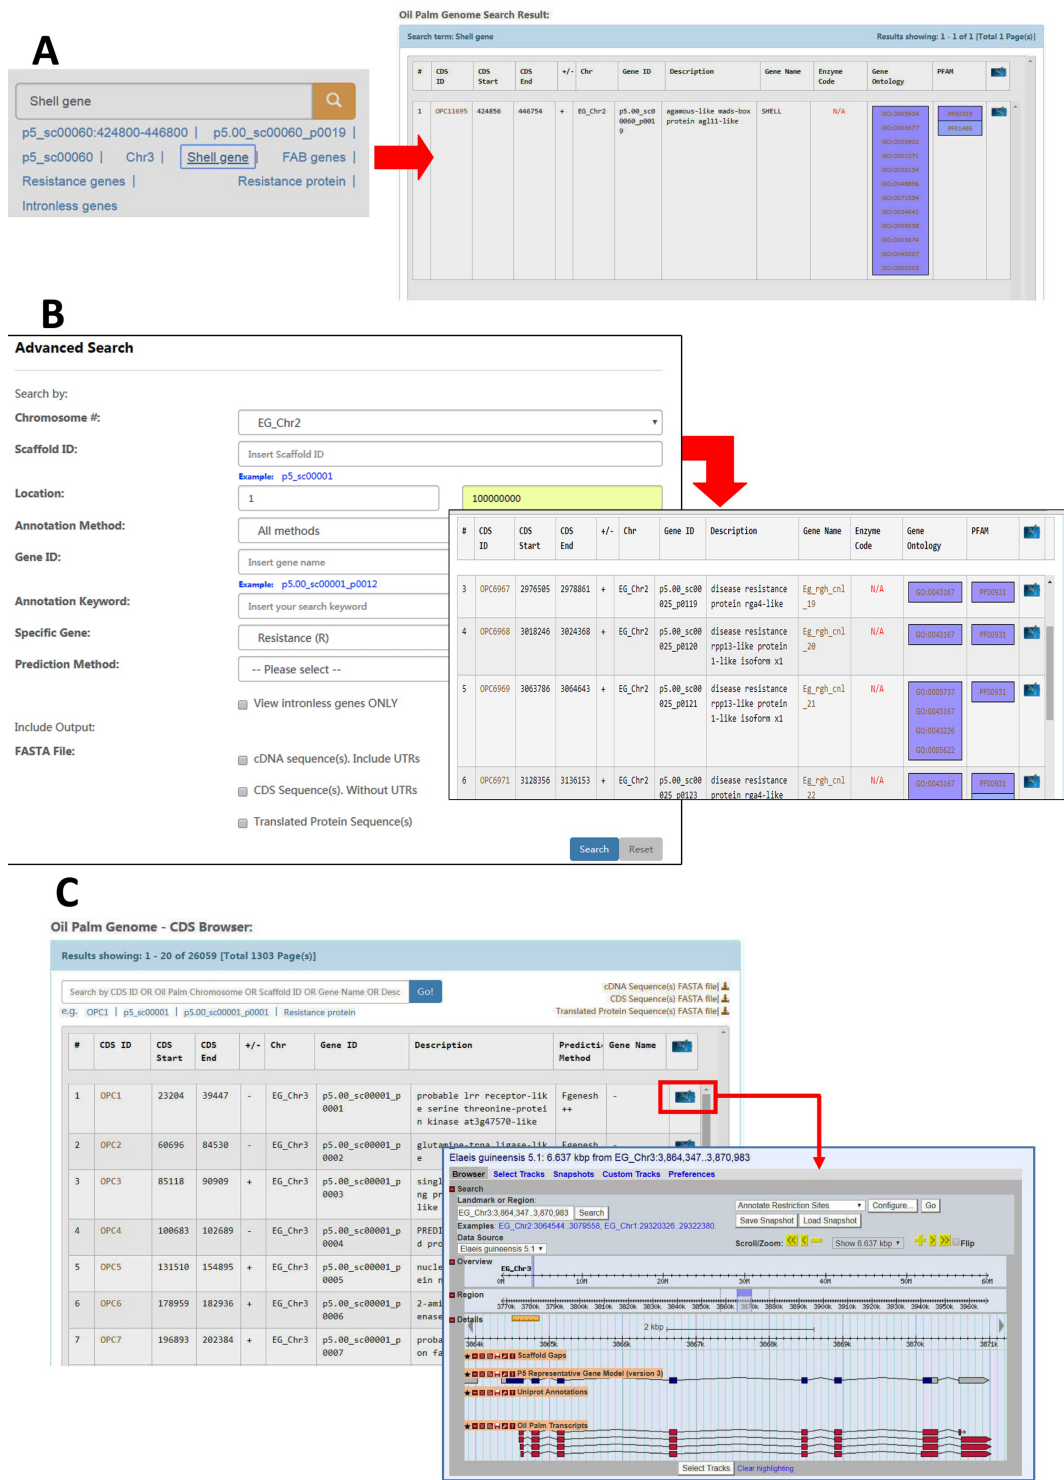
A

Shell gene

p5_sc00060:424800-446800 | p5.00_sc00060_p0019 |
p5_sc00060 | Chr3 | Shell gene | FAB genes |
Resistance genes | Resistance protein |
Intronless genes

Oil Palm Genome Search Result:

Search term: Shell gene
Results showing: 1 - 1 of 1 [Total 1 Page(s)]

| # | CDS ID | CDS Start | CDS End | +/- | Chr | Gene ID | Description | Gene Name | Enzyme Code | Gene Ontology | PFAM |
|---|---|---|---|---|---|---|---|---|---|---|---|
| 1 | OPC11695 | 424856 | 446754 | + | EG_Chr2 | p5.00_sc00060_p0019 | agamous-like mads-box protein agl11-like | SHELL | N/A | GO:0003634 GO:0003677 GO:0003002 GO:0003071 GO:0030154 GO:0048856 GO:0071554 GO:0034641 GO:0009058 GO:0003674 GO:0040007 GO:0000003 | PF00319 PF01486 |

B

Advanced Search

Search by:
Chromosome #: EG_Chr2
Scaffold ID: Insert Scaffold ID
Example: p5_sc00001
Location: 1 100000000
Annotation Method: All methods
Gene ID: Insert gene name
Example: p5.00_sc00001_p0012
Annotation Keyword: Insert your search keyword
Specific Gene: Resistance (R)
Prediction Method: -- Please select --
View intronless genes ONLY
Include Output:
FASTA File:
cDNA sequence(s). Include UTRs
CDS Sequence(s). Without UTRs
Translated Protein Sequence(s)
Search Reset

| # | CDS ID | CDS Start | CDS End | +/- | Chr | Gene ID | Description | Gene Name | Enzyme Code | Gene Ontology | PFAM |
|---|---|---|---|---|---|---|---|---|---|---|---|
| 3 | OPC6967 | 2976505 | 2978861 | + | EG_Chr2 | p5.00_sc00025_p0119 | disease resistance protein rga4-like | Eg_rgh_cnl_19 | N/A | GO:0043167 | PF00931 |
| 4 | OPC6968 | 3018246 | 3024368 | + | EG_Chr2 | p5.00_sc00025_p0120 | disease resistance rpp13-like protein 1-like isoform x1 | Eg_rgh_cnl_20 | N/A | GO:0043167 | PF00931 |
| 5 | OPC6969 | 3063786 | 3064643 | + | EG_Chr2 | p5.00_sc00025_p0121 | disease resistance rpp13-like protein 1-like isoform x1 | Eg_rgh_cnl_21 | N/A | GO:0005737 GO:0043167 GO:0043226 GO:0005622 | PF00931 |
| 6 | OPC6971 | 3128356 | 3136153 | + | EG_Chr2 | p5.00_sc00025_p0123 | disease resistance protein rga4-like | Eg_rgh_cnl_22 | N/A | GO:0043167 | PF00931 |

C

Oil Palm Genome - CDS Browser:

Results showing: 1 - 20 of 26059 [Total 1303 Page(s)]

Search by CDS ID OR Oil Palm Chromosome OR Scaffold ID OR Gene Name OR Desc Go!
e.g. OPC1 | p5_sc00001 | p5.00_sc00001_p0001 | Resistance protein
cDNA Sequence(s) FASTA file
CDS Sequence(s) FASTA file
Translated Protein Sequence(s) FASTA file

| # | CDS ID | CDS Start | CDS End | +/- | Chr | Gene ID | Description | Prediction Method | Gene Name |
|---|---|---|---|---|---|---|---|---|---|
| 1 | OPC1 | 23204 | 39447 | - | EG_Chr3 | p5.00_sc00001_p0001 | probable lrr receptor-like serine threonine-protein kinase at3g47570-like | Fgenesh++ | - |
| 2 | OPC2 | 60696 | 84530 | - | EG_Chr3 | p5.00_sc00001_p0002 | glutamine-trna ligase-like | Fgenesh | |
| 3 | OPC3 | 85118 | 90909 | + | EG_Chr3 | p5.00_sc00001_p0003 | singl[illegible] ng pr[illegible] like | | |
| 4 | OPC4 | 100683 | 102689 | - | EG_Chr3 | p5.00_sc00001_p0004 | PREDI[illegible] d pro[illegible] | | |
| 5 | OPC5 | 131510 | 154895 | + | EG_Chr3 | p5.00_sc00001_p0005 | nucle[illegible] ein r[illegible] | | |
| 6 | OPC6 | 178959 | 182936 | + | EG_Chr3 | p5.00_sc00001_p0006 | 2-ami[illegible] enase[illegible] | | |
| 7 | OPC7 | 196893 | 202384 | + | EG_Chr3 | p5.00_sc00001_p0007 | proba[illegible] on fa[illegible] | | |

Elaeis guineensis 5.1: 6.637 kbp from EG_Chr3:3,864,347..3,870,983
Browser Select Tracks Snapshots Custom Tracks Preferences
Search
Landmark or Region:
EG_Chr3:3,864,347..3,870,983 Search
Examples: EG_Chr2:3064544..3079558, EG_Chr1:29320326..29322380.
Data Source
Elaeis guineensis 5.1
Annotate Restriction Sites Configure... Go
Save Snapshot Load Snapshot
Scroll/Zoom: Show 6.637 kbp Flip
Overview
EG_Chr3
0M 10M 20M 30M 40M 50M 60M
Region
3770k 3780k 3790k 3800k 3810k 3820k 3830k 3840k 3850k 3860k 3870k 3880k 3890k 3900k 3910k 3920k 3930k 3940k 3950k 3960k
Details
2 kbp
3864k 3865k 3866k 3867k 3868k 3869k 3870k 3871k
Scaffold Gaps
P5 Representative Gene Model (version 3)
Uniprot Annotations
Oil Palm Transcripts
Select Tracks Clear highlighting